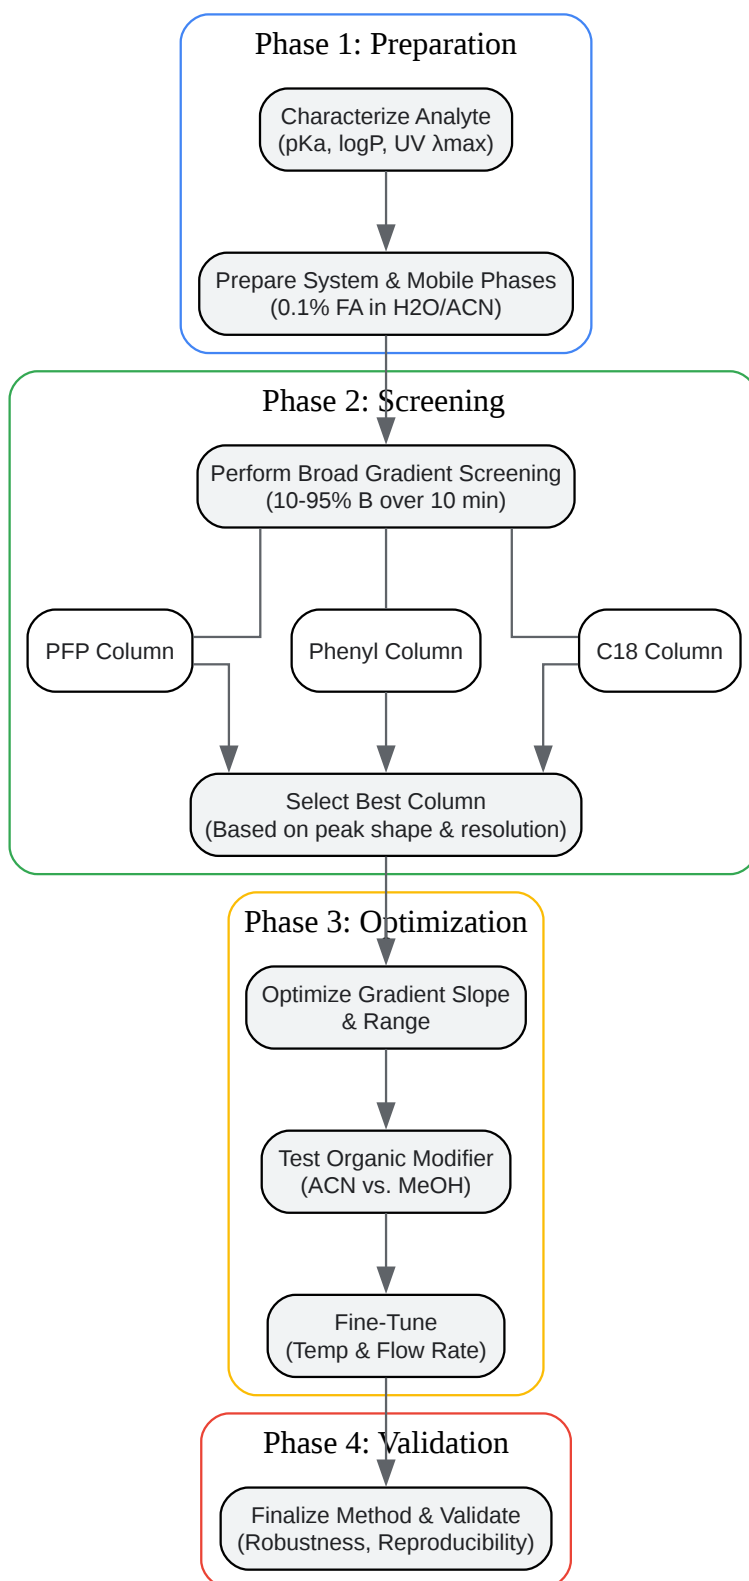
Phase 1: Preparation

Characterize Analyte
(pKa, logP, UV λmax)

Prepare System & Mobile Phases
(0.1% FA in H2O/ACN)

Phase 2: Screening

Perform Broad Gradient Screening
(10-95% B over 10 min)

PFP Column

Phenyl Column

C18 Column

Select Best Column
(Based on peak shape & resolution)

Phase 3: Optimization

Optimize Gradient Slope
& Range

Test Organic Modifier
(ACN vs. MeOH)

Fine-Tune
(Temp & Flow Rate)

Phase 4: Validation

Finalize Method & Validate
(Robustness, Reproducibility)